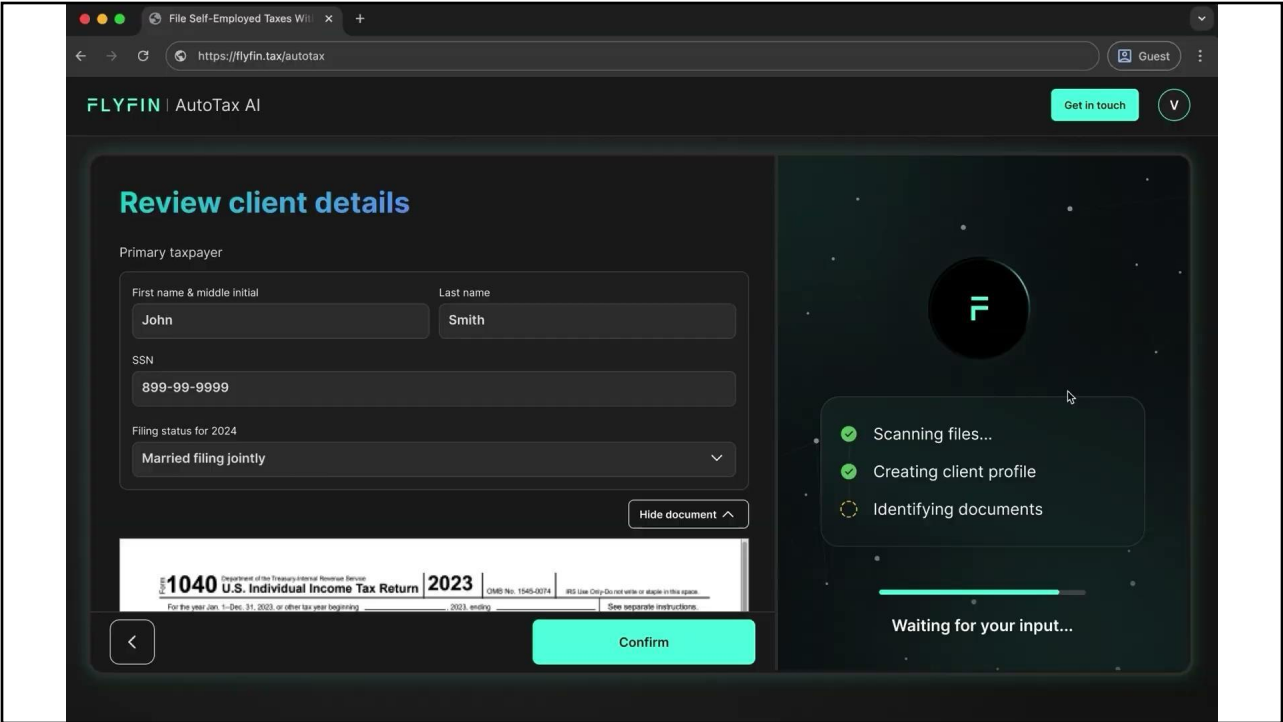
File Self-Employed Taxes Wit

https://flyfin.tax/autotax

Guest

FLYFIN | AutoTax AI

Get in touch

V

Review client details

Primary taxpayer

First name & middle initial
John

Last name
Smith

SSN
899-99-9999

Filing status for 2024
Married filing jointly

Hide document

Form 1040 Department of the Treasury-Internal Revenue Service U.S. Individual Income Tax Return 2023 OMB No. 1545-0074 IRS Use Only-Do not write or staple in this space.
For the year Jan. 1–Dec. 31, 2023, or other tax year beginning 2023, ending See separate instructions.

Confirm

Scanning files...
Creating client profile
Identifying documents

Waiting for your input...